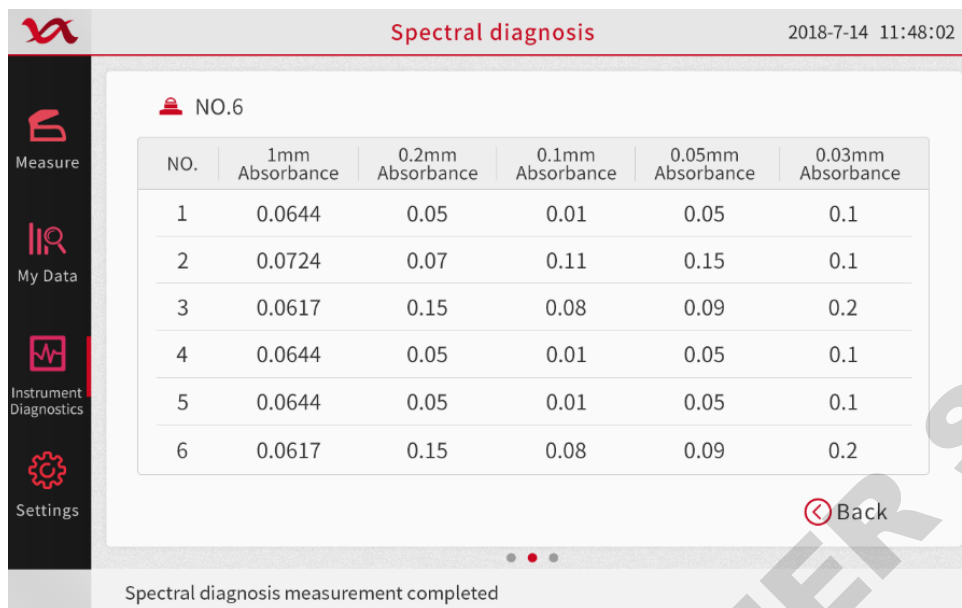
Spectral diagnosis

2018-7-14 11:48:02

Measure

My Data

Instrument Diagnostics

Settings

NO.6

| NO. | 1mm Absorbance | 0.2mm Absorbance | 0.1mm Absorbance | 0.05mm Absorbance | 0.03mm Absorbance |
|---|---|---|---|---|---|
| 1 | 0.0644 | 0.05 | 0.01 | 0.05 | 0.1 |
| 2 | 0.0724 | 0.07 | 0.11 | 0.15 | 0.1 |
| 3 | 0.0617 | 0.15 | 0.08 | 0.09 | 0.2 |
| 4 | 0.0644 | 0.05 | 0.01 | 0.05 | 0.1 |
| 5 | 0.0644 | 0.05 | 0.01 | 0.05 | 0.1 |
| 6 | 0.0617 | 0.15 | 0.08 | 0.09 | 0.2 |

Back

Spectral diagnosis measurement completed